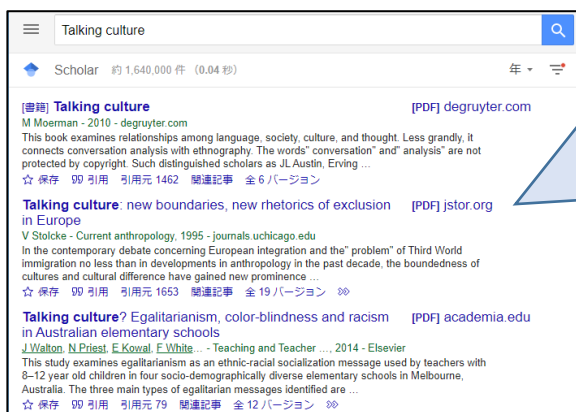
Talking culture

Scholar 約 1,640,000 件 (0.04 秒)

年 ▾

[書籍] Talking culture
M Moerman - 2010 - degruyter.com
This book examines relationships among language, society, culture, and thought. Less grandly, it connects conversation analysis with ethnography. The words" conversation" and" analysis" are not protected by copyright. Such distinguished scholars as JL Austin, Erving …
☆ 保存 99 引用 引用元 1462 関連記事 全 6 バージョン

[PDF] degruyter.com

Talking culture: new boundaries, new rhetorics of exclusion in Europe
V Stolcke - Current anthropology, 1995 - journals.uchicago.edu
In the contemporary debate concerning European integration and the" problem" of Third World immigration no less than in developments in anthropology in the past decade, the boundedness of cultures and cultural difference have gained new prominence …
☆ 保存 99 引用 引用元 1653 関連記事 全 19 バージョン ≫

[PDF] jstor.org

Talking culture? Egalitarianism, color-blindness and racism in Australian elementary schools
J Walton, N Priest, E Kowal, F White… - Teaching and Teacher …, 2014 - Elsevier
This study examines egalitarianism as an ethnic-racial socialization message used by teachers with 8–12 year old children in four socio-demographically diverse elementary schools in Melbourne, Australia. The three main types of egalitarian messages identified are …
☆ 保存 99 引用 引用元 79 関連記事 全 12 バージョン ≫

[PDF] academia.edu